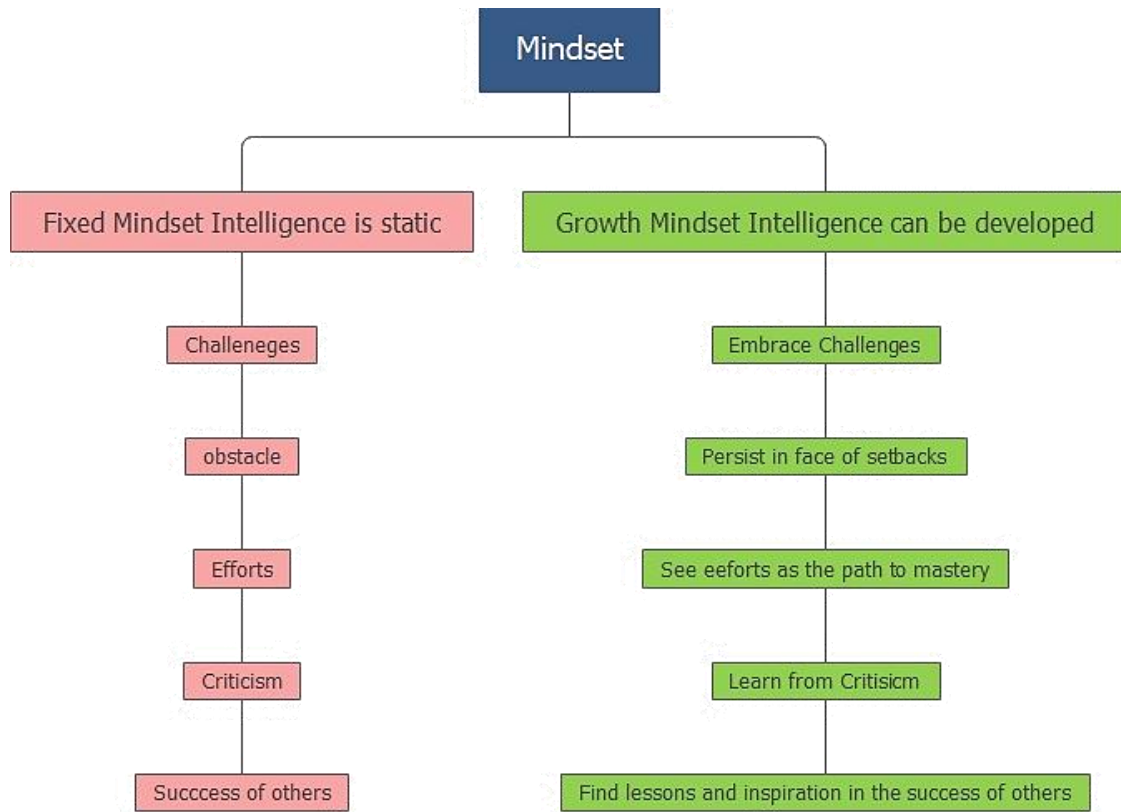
Mindset

Fixed Mindset Intelligence is static

Challeneges

obstacle

Efforts

Criticism

Succcess of others

Growth Mindset Intelligence can be developed

Embrace Challenges

Persist in face of setbacks

See eeforts as the path to mastery

Learn from Critisicm

Find lessons and inspiration in the success of others